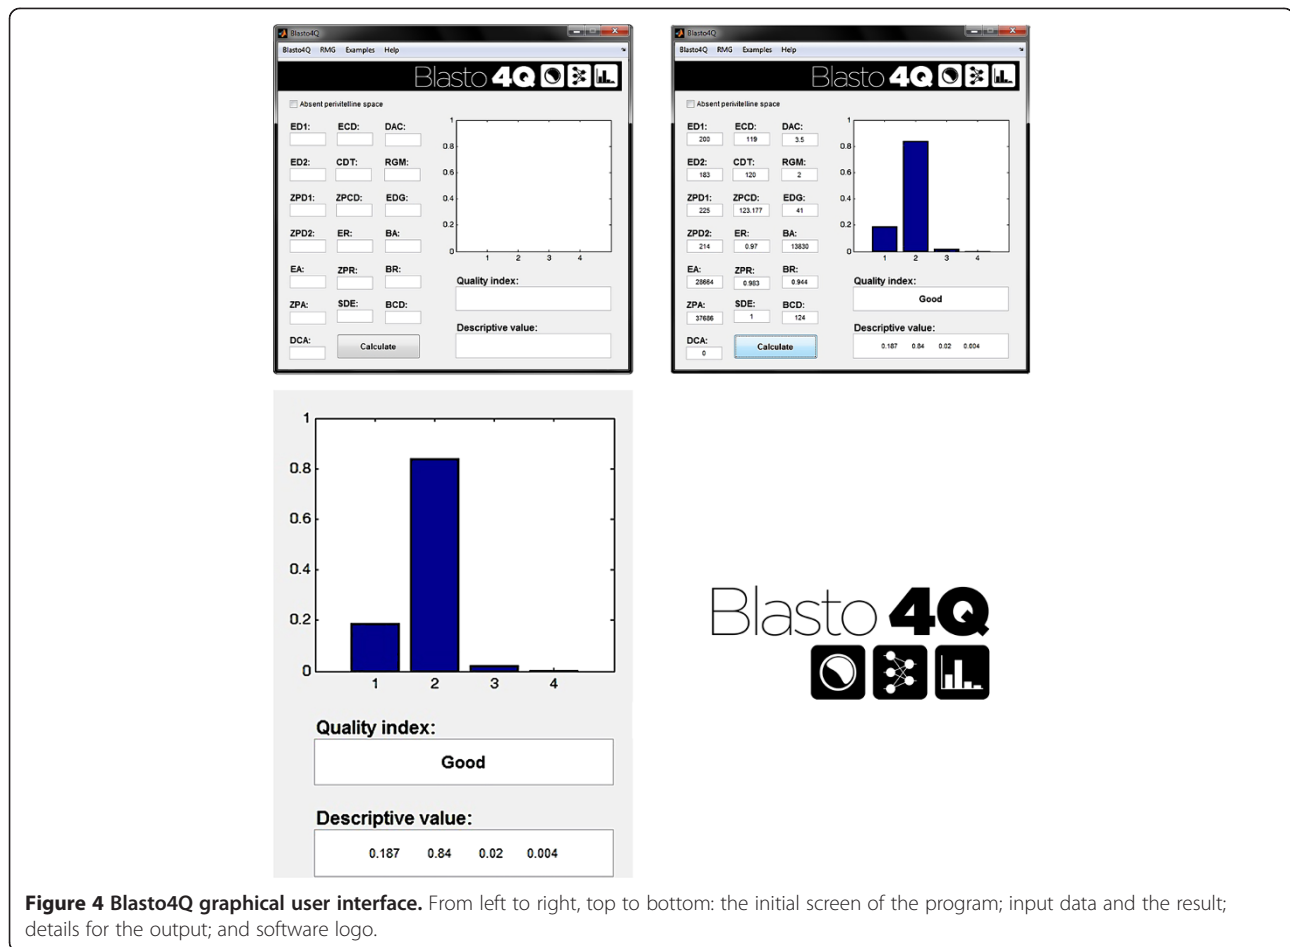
Blasto4Q

Blasto4Q RMG Examples Help

Blasto 4Q

Absent perivitelline space

ED1: ECD: DAC:

ED2: CDT: RGM:

ZPD1: ZPCD: EDG:

ZPD2: ER: BA:

EA: ZPR: BR:

ZPA: SDE: BCD:

DCA:

Calculate

1 0.8 0.6 0.4 0.2 0

1 2 3 4

Quality index:

Descriptive value:

Blasto4Q

Blasto4Q RMG Examples Help

Blasto 4Q

Absent perivitelline space

ED1: 200 ECD: 119 DAC: 3.5

ED2: 183 CDT: 120 RGM: 2

ZPD1: 225 ZPCD: 123.177 EDG: 41

ZPD2: 214 ER: 0.97 BA: 13830

EA: 28664 ZPR: 0.903 BR: 0.944

ZPA: 37686 SDE: 1 BCD: 124

DCA: 0

Calculate

1 0.8 0.6 0.4 0.2 0

1 2 3 4

Quality index:

Good

Descriptive value:

0.187 0.84 0.02 0.004

1 0.8 0.6 0.4 0.2 0

1 2 3 4

Quality index:

Good

Descriptive value:

0.187 0.84 0.02 0.004

Blasto 4Q

**Figure 4 Blasto4Q graphical user interface.** From left to right, top to bottom: the initial screen of the program; input data and the result; details for the output; and software logo.